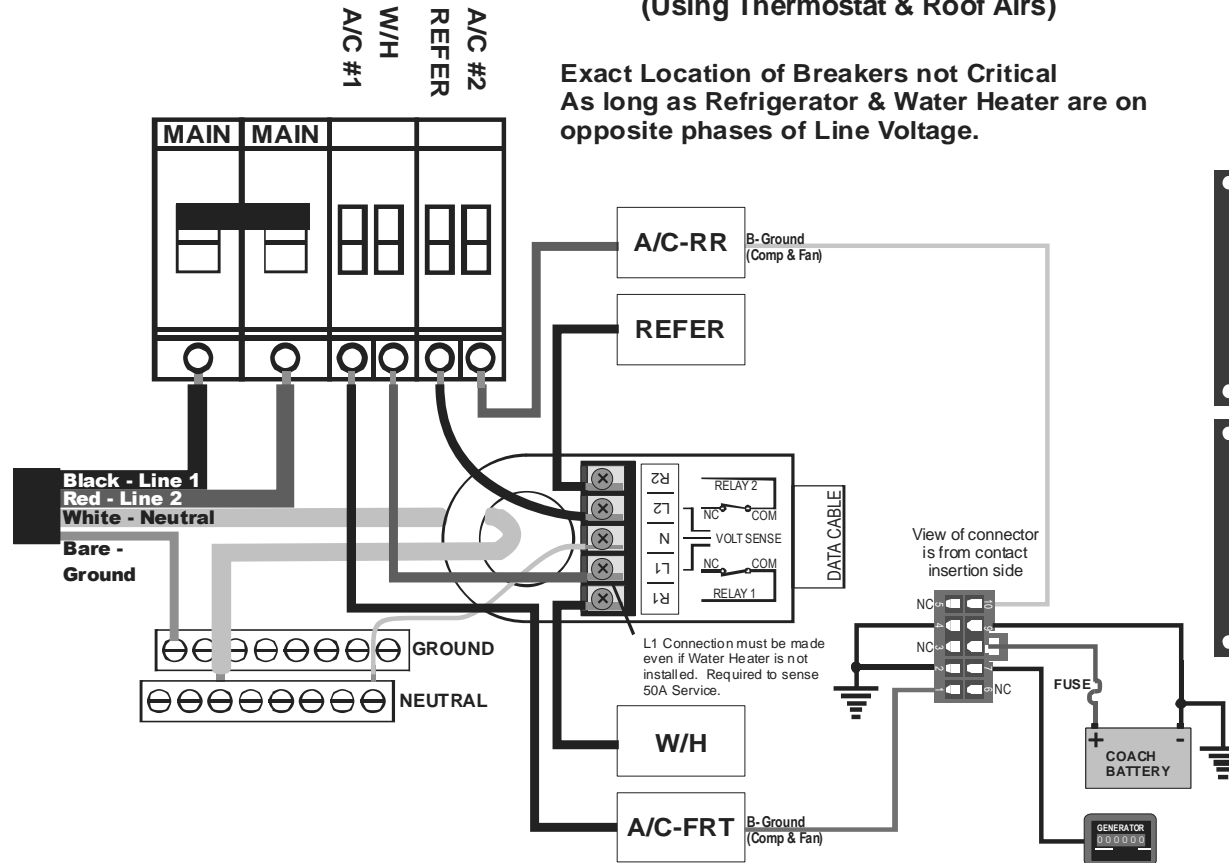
(Using Thermostat & Roof Airs)

A/C #1
W/H
REFER
A/C #2

Exact Location of Breakers not Critical
As long as Refrigerator & Water Heater are on opposite phases of Line Voltage.

MAIN MAIN

A/C-RR B-Ground (Comp & Fan)

REFER

Black - Line 1
Red - Line 2
White - Neutral
Bare - Ground

R2
L2
N
L1
R1
RELAY 2
NC COM
VOLT SENSE
NC COM
RELAY 1
DATA CABLE

View of connector is from contact insertion side

NC 5 10
4 9
NC 3 8
2 7
1 6 NC

GROUND
NEUTRAL

L1 Connection must be made even if Water Heater is not installed. Required to sense 50A Service.

FUSE

+ -
COACH BATTERY

W/H

A/C-FRT B-Ground (Comp & Fan)

GENERATOR
000000